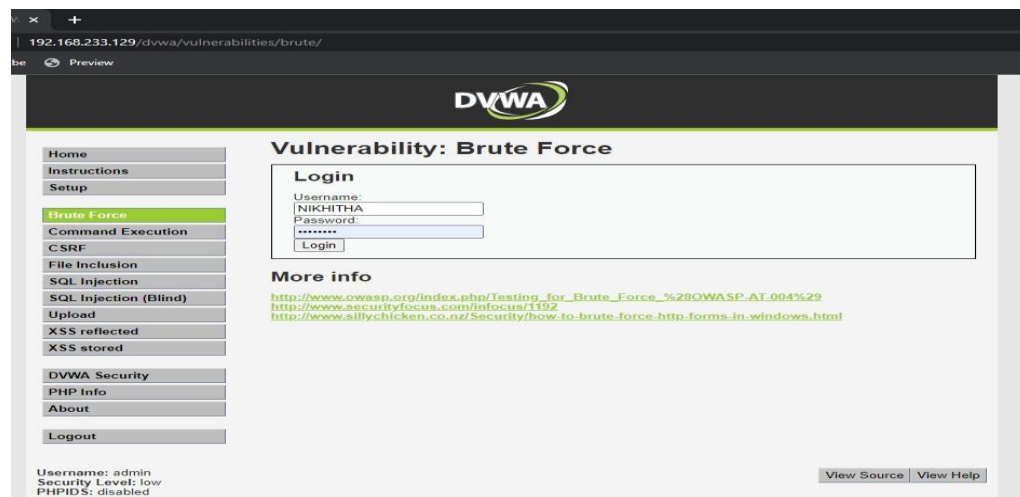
192.168.233.129/dvwa/vulnerabilities/brute/

be Preview

DVWA

Home
Instructions
Setup

Brute Force
Command Execution
CSRF
File Inclusion
SQL Injection
SQL Injection (Blind)
Upload
XSS reflected
XSS stored

DVWA Security
PHP Info
About

Logout

Vulnerability: Brute Force

Login

Username:
NIKHITHA
Password:
•••••••••
Login

More info

http://www.owasp.org/index.php/Testing_for_Brute_Force_%28OWASP-AT-004%29
http://www.securityfocus.com/infocus/1192
http://www.sillychicken.co.nz/Security/how-to-brute-force-http-forms-in-windows.html

Username: admin
Security Level: low
PHPIDS: disabled

View Source | View Help